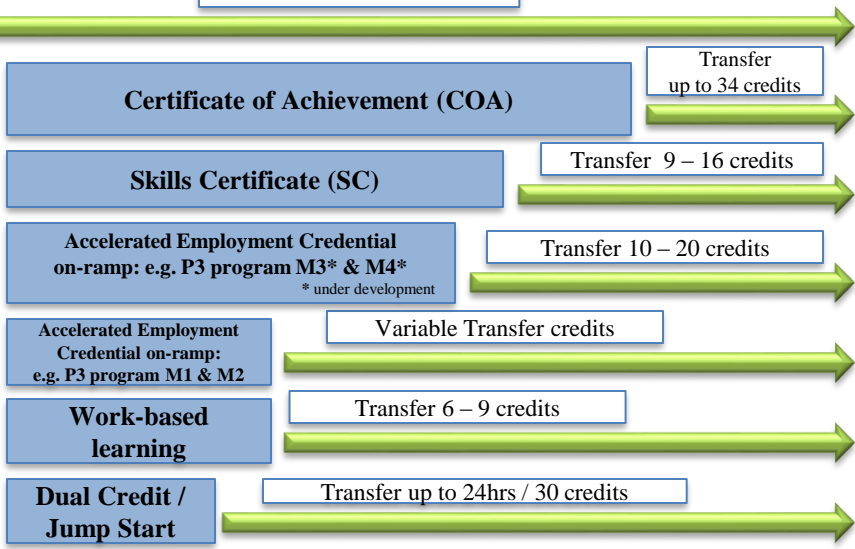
Transfer up to 34 credits

Certificate of Achievement (COA)

Transfer 9 – 16 credits

Skills Certificate (SC)

Accelerated Employment Credential on-ramp: e.g. P3 program M3* & M4*
* under development

Transfer 10 – 20 credits

Accelerated Employment Credential on-ramp: e.g. P3 program M1 & M2

Variable Transfer credits

Work-based learning

Transfer 6 – 9 credits

Dual Credit / Jump Start

Transfer up to 24hrs / 30 credits